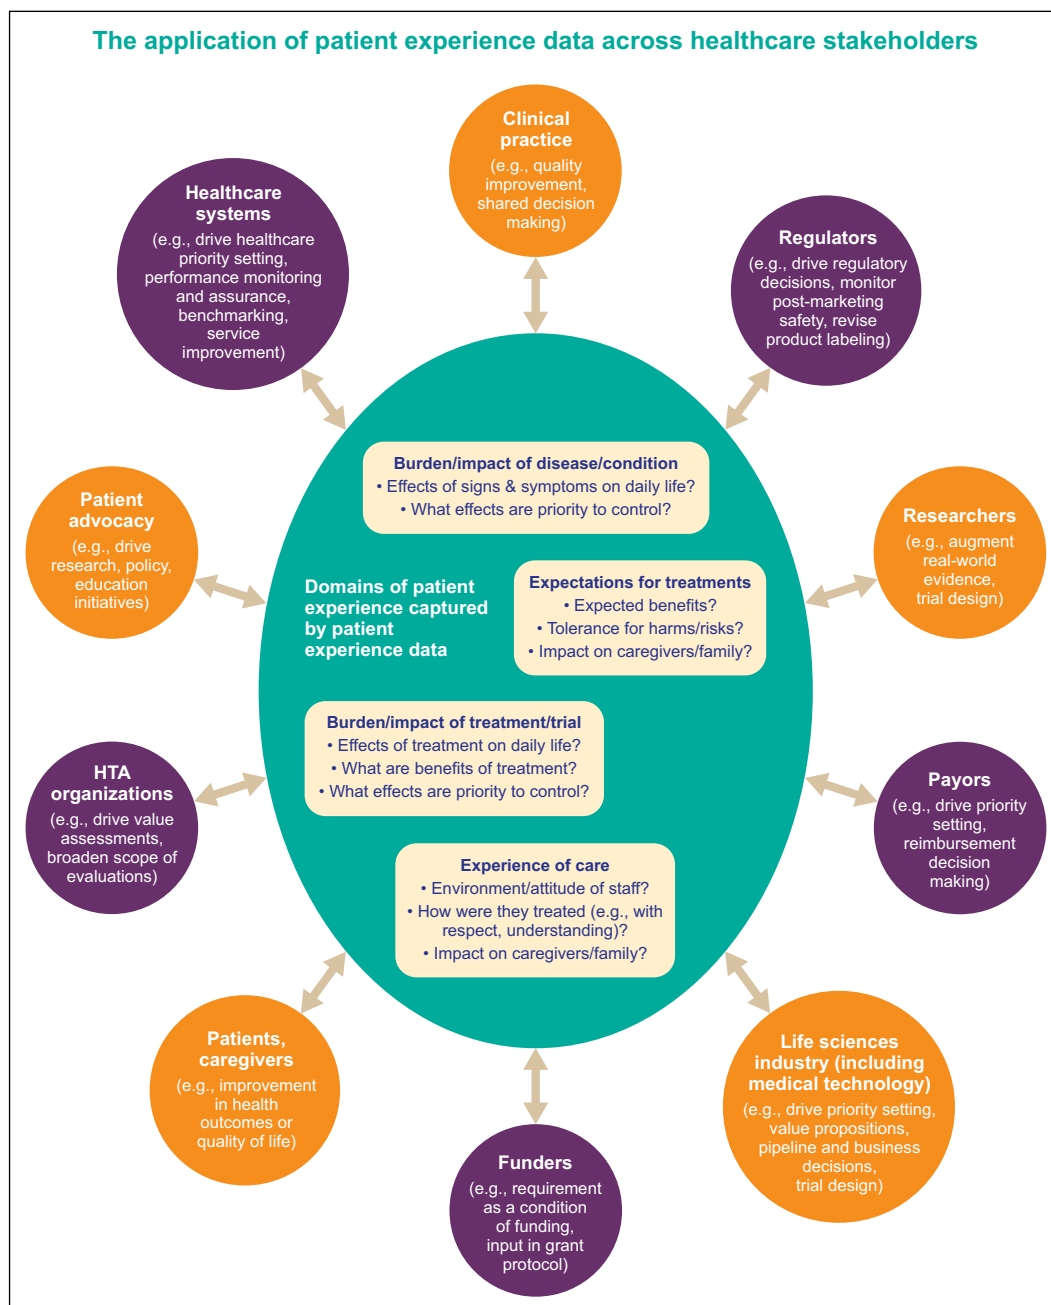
The application of patient experience data across healthcare stakeholders

Clinical practice
(e.g., quality improvement, shared decision making)

Healthcare systems
(e.g., drive healthcare priority setting, performance monitoring and assurance, benchmarking, service improvement)

Regulators
(e.g., drive regulatory decisions, monitor post-marketing safety, revise product labeling)

Patient advocacy
(e.g., drive research, policy, education initiatives)

Researchers
(e.g., augment real-world evidence, trial design)

Burden/impact of disease/condition
• Effects of signs & symptoms on daily life?
• What effects are priority to control?

Domains of patient experience captured by patient experience data

Expectations for treatments
• Expected benefits?
• Tolerance for harms/risks?
• Impact on caregivers/family?

Burden/impact of treatment/trial
• Effects of treatment on daily life?
• What are benefits of treatment?
• What effects are priority to control?

Experience of care
• Environment/attitude of staff?
• How were they treated (e.g., with respect, understanding)?
• Impact on caregivers/family?

HTA organizations
(e.g., drive value assessments, broaden scope of evaluations)

Payors
(e.g., drive priority setting, reimbursement decision making)

Patients, caregivers
(e.g., improvement in health outcomes or quality of life)

Life sciences industry (including medical technology)
(e.g., drive priority setting, value propositions, pipeline and business decisions, trial design)

Funders
(e.g., requirement as a condition of funding, input in grant protocol)